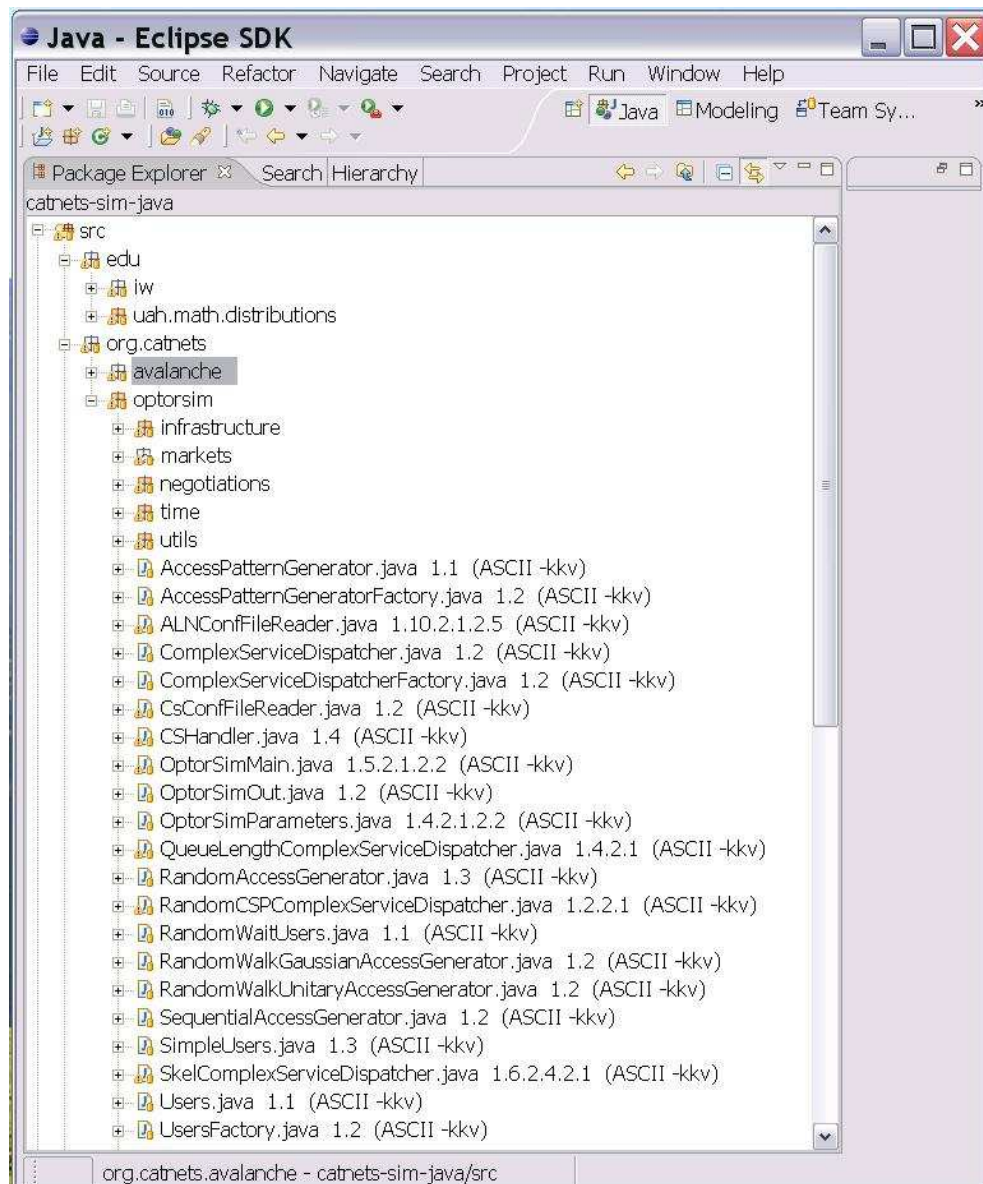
Java - Eclipse SDK

File Edit Source Refactor Navigate Search Project Run Window Help

Java Modeling Team Sy...

Package Explorer Search Hierarchy

catnets-sim-java

src
edu
iw
uah.math.distributions
org.catnets
avalanche
optorsim
infrastructure
markets
negotiations
time
utils
AccessPatternGenerator.java 1.1 (ASCII -kkv)
AccessPatternGeneratorFactory.java 1.2 (ASCII -kkv)
ALNConfFileReader.java 1.10.2.1.2.5 (ASCII -kkv)
ComplexServiceDispatcher.java 1.2 (ASCII -kkv)
ComplexServiceDispatcherFactory.java 1.2 (ASCII -kkv)
CsConfFileReader.java 1.2 (ASCII -kkv)
CSHandler.java 1.4 (ASCII -kkv)
OptorSimMain.java 1.5.2.1.2.2 (ASCII -kkv)
OptorSimOut.java 1.2 (ASCII -kkv)
OptorSimParameters.java 1.4.2.1.2.2 (ASCII -kkv)
QueueLengthComplexServiceDispatcher.java 1.4.2.1 (ASCII -kkv)
RandomAccessGenerator.java 1.3 (ASCII -kkv)
RandomCSPComplexServiceDispatcher.java 1.2.2.1 (ASCII -kkv)
RandomWaitUsers.java 1.1 (ASCII -kkv)
RandomWalkGaussianAccessGenerator.java 1.2 (ASCII -kkv)
RandomWalkUnitaryAccessGenerator.java 1.2 (ASCII -kkv)
SequentialAccessGenerator.java 1.2 (ASCII -kkv)
SimpleUsers.java 1.3 (ASCII -kkv)
SkelComplexServiceDispatcher.java 1.6.2.4.2.1 (ASCII -kkv)
Users.java 1.1 (ASCII -kkv)
UsersFactory.java 1.2 (ASCII -kkv)

org.catnets.avalanche - catnets-sim-java/src